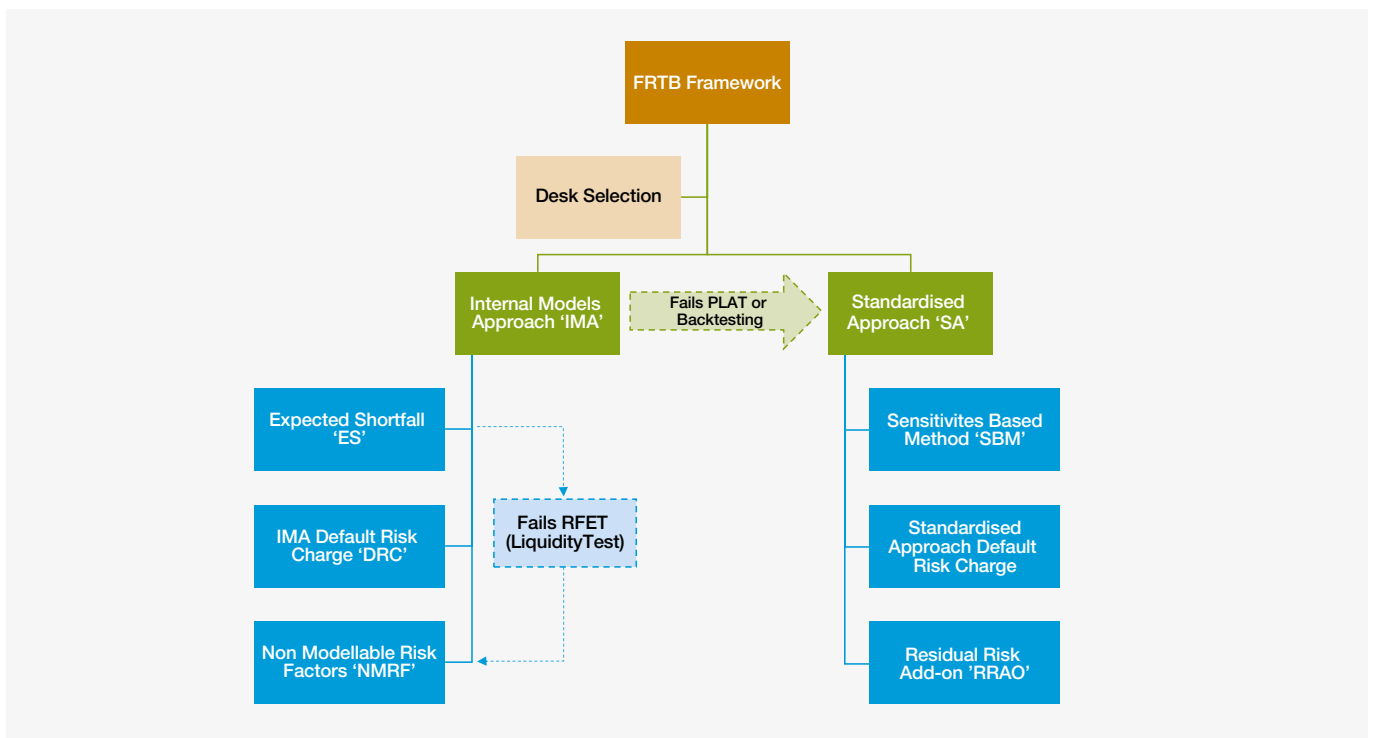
FRTB Framework

Desk Selection

Internal Models Approach 'IMA'

Fails PLAT or Backtesting

Standardised Approach 'SA'

Expected Shortfall 'ES'

IMA Default Risk Charge 'DRC'

Non Modellable Risk Factors 'NMRF'

Fails RFET (LiquidityTest)

Sensitivites Based Method 'SBM'

Standardised Approach Default Risk Charge

Residual Risk Add-on 'RRAO'